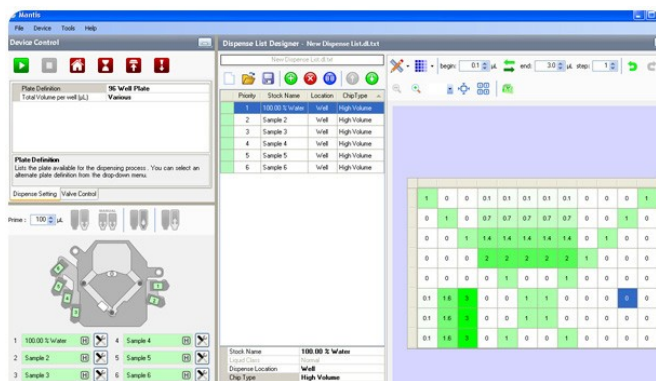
Mantis
File Device Tools Help
Device Control
Plate Definition | 96 Well Plate
Total Volume per well (µL) | Various
Plate Definition
Lists the plate available for the dispensing process. You can select an alternate plate definition from the drop-down menu.
Dispense Setting Valve Control
Prime: 100 µL
1 100.00 % Water
2 Sample 2
3 Sample 3
4 Sample 4
5 Sample 5
6 Sample 6

Dispense List Designer - New Dispense List.dl.txt
New Dispense List.dl.txt

| Priority | Stock Name | Location | ChipType |
|---|---|---|---|
| 1 | 100.00 % Water | Well | High Volume |
| 2 | Sample 2 | Well | High Volume |
| 3 | Sample 3 | Well | High Volume |
| 4 | Sample 4 | Well | High Volume |
| 5 | Sample 5 | Well | High Volume |
| 6 | Sample 6 | Well | High Volume |

| | |
|---|---|
| Stock Name | 100.00 % Water |
| Liquid Class | Normal |
| Dispense Location | Well |
| Chip Type | High Volume |

begin: 0.1 µL end: 3.0 µL step: 1

| | | | | | | | | | | | |
|---|---|---|---|---|---|---|---|---|---|---|---|
| 1 | 0 | 0 | 0.1 | 0.1 | 0.1 | 0.1 | 0.1 | 0 | 0 | 0 | 1 |
| 0 | 1 | 0 | 0.7 | 0.7 | 0.7 | 0.7 | 0.7 | 0 | 0 | 1 | 0 |
| 0 | 0 | 1 | 1.4 | 1.4 | 1.4 | 1.4 | 1.4 | 0 | 1 | 0 | 0 |
| 0 | 0 | 0 | 2 | 2 | 2 | 2 | 2 | 1 | 0 | 0 | 0 |
| 0 | 0 | 0 | 0 | 1 | 0 | 0 | 1 | 0 | 0 | 0 | 0 |
| 0.1 | 1.6 | 3 | 0 | 0 | 1 | 1 | 0 | 0 | 0 | 0 | 0 |
| 0.1 | 1.6 | 3 | 0 | 0 | 1 | 1 | 0 | 0 | 0 | 0 | 0 |
| 0.1 | 1.6 | 3 | 0 | 1 | 0 | 0 | 1 | 0 | 0 | 0 | 0 |